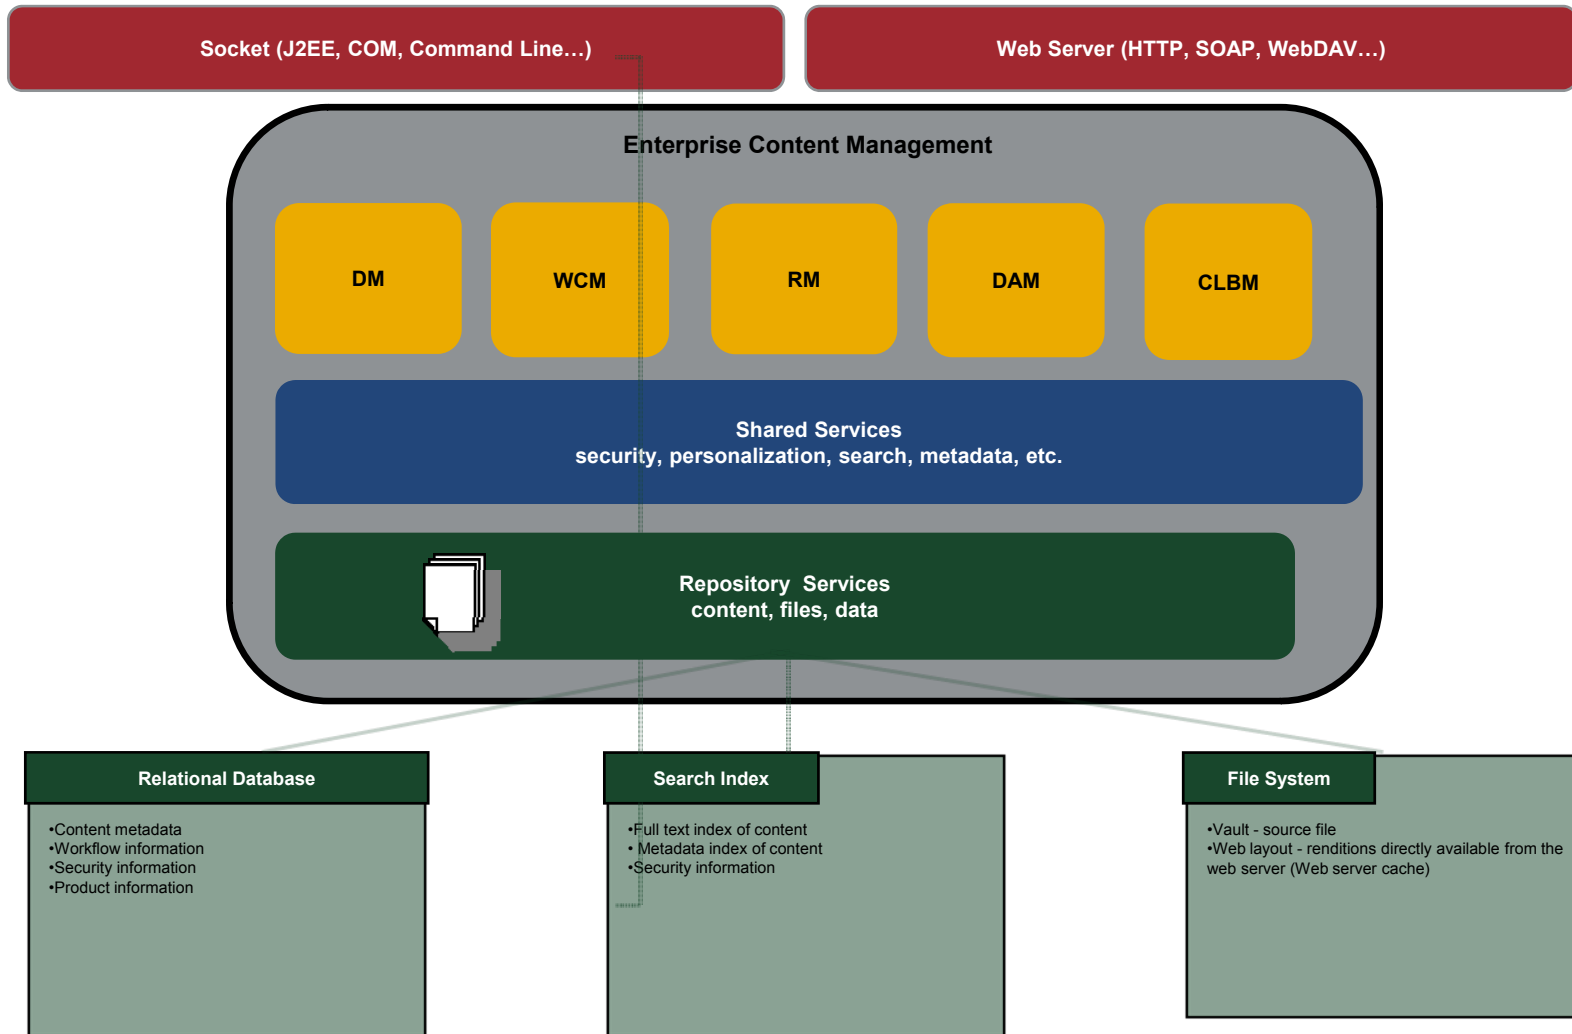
Socket (J2EE, COM, Command Line…)

Web Server (HTTP, SOAP, WebDAV…)

Enterprise Content Management

DM

WCM

RM

DAM

CLBM

Shared Services
security, personalization, search, metadata, etc.

Repository Services
content, files, data

Relational Database

•Content metadata
•Workflow information
•Security information
•Product information

Search Index

•Full text index of content
• Metadata index of content
•Security information

File System

•Vault - source file
•Web layout - renditions directly available from the web server (Web server cache)